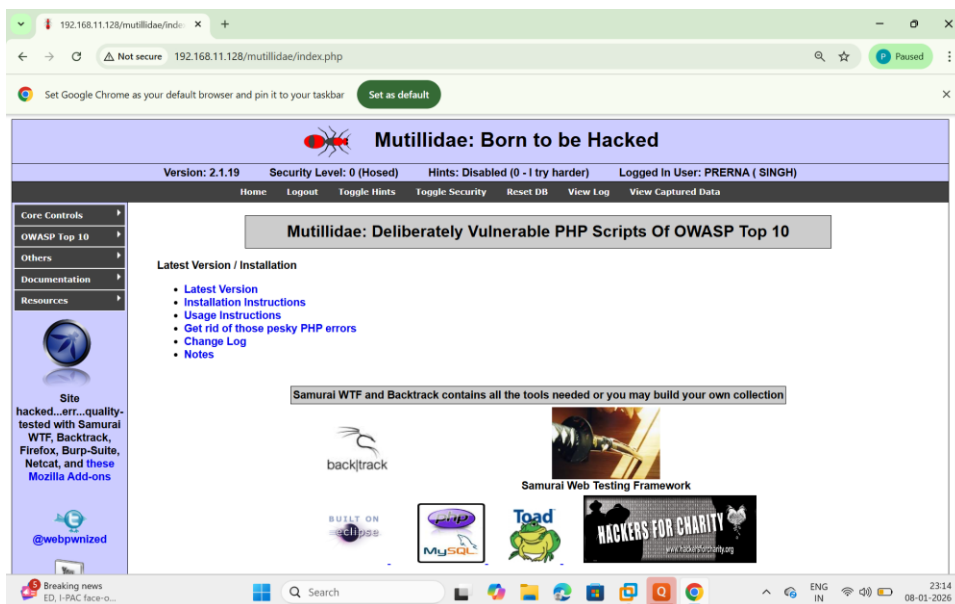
192.168.11.128/mutillidae/inde ×
+

Not secure 192.168.11.128/mutillidae/index.php

P Paused

Set Google Chrome as your default browser and pin it to your taskbar
Set as default

Mutillidae: Born to be Hacked

Version: 2.1.19 Security Level: 0 (Hosed) Hints: Disabled (0 - I try harder) Logged In User: PRERNA ( SINGH)

Home Logout Toggle Hints Toggle Security Reset DB View Log View Captured Data

Core Controls
OWASP Top 10
Others
Documentation
Resources

Site hacked...err...quality-tested with Samurai WTF, Backtrack, Firefox, Burp-Suite, Netcat, and these Mozilla Add-ons

@webpwnized

Mutillidae: Deliberately Vulnerable PHP Scripts Of OWASP Top 10

Latest Version / Installation

- Latest Version
- Installation Instructions
- Usage Instructions
- Get rid of those pesky PHP errors
- Change Log
- Notes

Samurai WTF and Backtrack contains all the tools needed or you may build your own collection

back|track

Samurai Web Testing Framework

BUILT ON eclipse

php MySQL

Toad

HACKERS FOR CHARITY www.hackersforcharity.org

Breaking news
ED, I-PAC face-o...

Search

ENG IN

23:14
08-01-2026